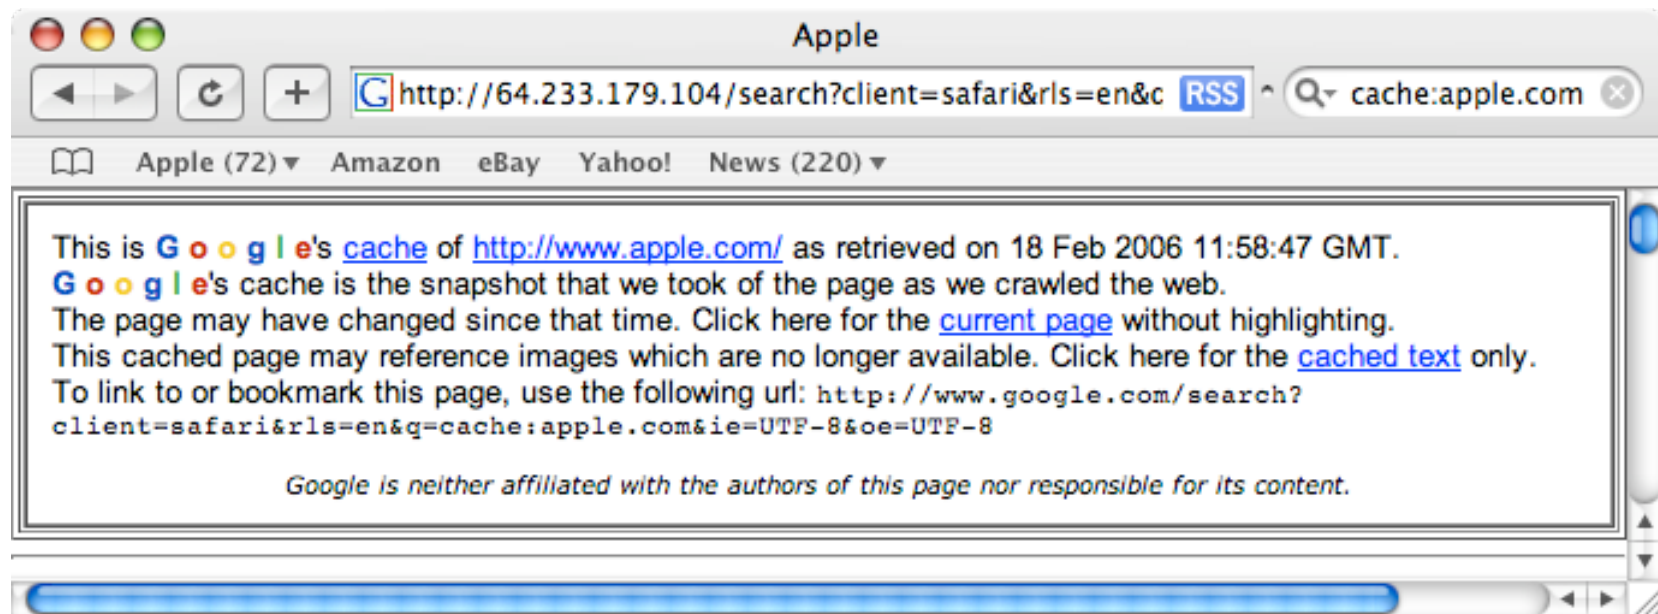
Apple

http://64.233.179.104/search?client=safari&rls=en&c RSS

cache:apple.com

Apple (72) ▾ Amazon eBay Yahoo! News (220) ▾

This is G o o g l e's cache of http://www.apple.com/ as retrieved on 18 Feb 2006 11:58:47 GMT.
G o o g l e's cache is the snapshot that we took of the page as we crawled the web.
The page may have changed since that time. Click here for the current page without highlighting.
This cached page may reference images which are no longer available. Click here for the cached text only.
To link to or bookmark this page, use the following url: http://www.google.com/search?client=safari&rls=en&q=cache:apple.com&ie=UTF-8&oe=UTF-8

Google is neither affiliated with the authors of this page nor responsible for its content.